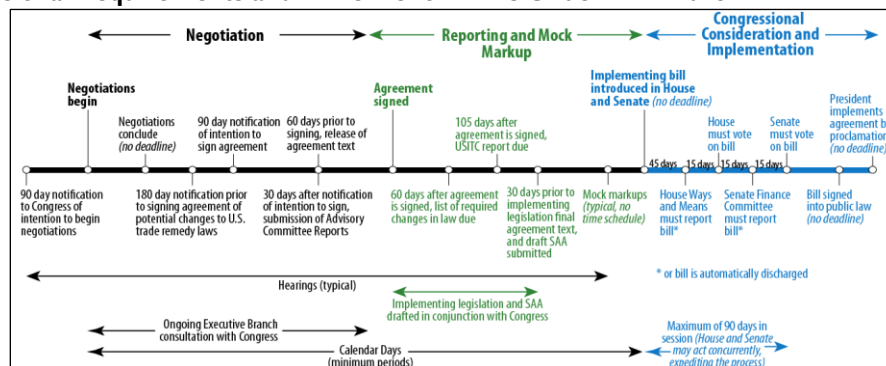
Negotiation

Reporting and Mock Markup

Congressional Consideration and Implementation

Negotiations begin

Negotiations conclude (no deadline)

90 day notification of intention to sign agreement

60 days prior to signing, release of agreement text

Agreement signed

105 days after agreement is signed, USITC report due

Implementing bill introduced in House and Senate (no deadline)

House must vote on bill

Senate must vote on bill

President implements agreement b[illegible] proclamation (no deadline)

45 days

15 days

15 days

15 days

90 day notification to Congress of intention to begin negotiations

180 day notification prior to signing agreement of potential changes to U.S. trade remedy laws

30 days after notification of intention to sign, submission of Advisory Committee Reports

60 days after agreement is signed, list of required changes in law due

30 days prior to implementing legislation final agreement text, and draft SAA submitted

Mock markups (typical, no time schedule)

House Ways and Means must report bill*

Senate Finance Committee must report bill*

Bill signed into public law (no deadline)

* or bill is automatically discharged

Hearings (typical)

Implementing legislation and SAA drafted in conjunction with Congress

Ongoing Executive Branch consultation with Congress

Maximum of 90 days in session (House and Senate may act concurrently, expediting the process)

Calendar Days (minimum periods)